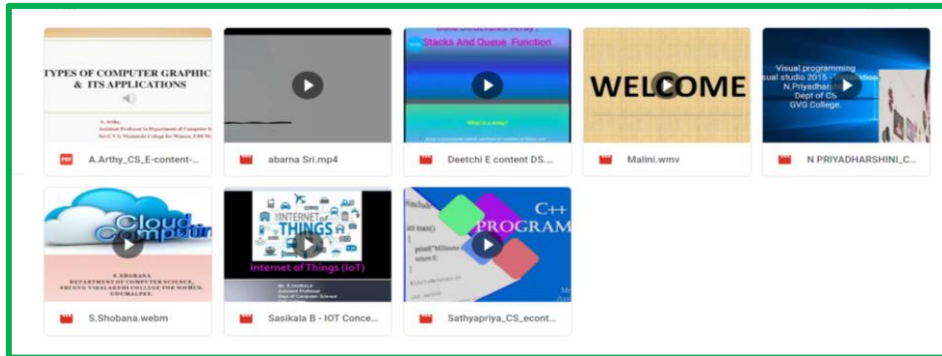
TYPES OF COMPUTER GRAPHIC & ITS APPLICATIONS

A. Arthy, Assistant Professor in Department of Computer Sc

PDF A.Arthy_CS_E-content-...

abarna Sri.mp4

Data Structures Array, Stacks And Queue Function

What is a array?

Deetchi E content DS...

WELCOME

Malini.wmv

Visual programming visual studio 2015 - Introduction N.Priyadharshini Dept of CS GVG College.

N PRIYADHARSHINI_C...

Cloud Computing

S.SHOBANA DEPARTMENT OF COMPUTER SCIENCE, SRI GVG VISALAKSHI COLLEGE FOR WOMEN, UDUMALPET.

S.Shobana.webm

INTERNET of THINGS

Internet of Things (IoT)

Ms. B. SASIKALA Assistant Professor Dept of Computer Science

Sasikala B - IOT Conce...

C++ PROGRAM

Sathyapriya_CS_econt...